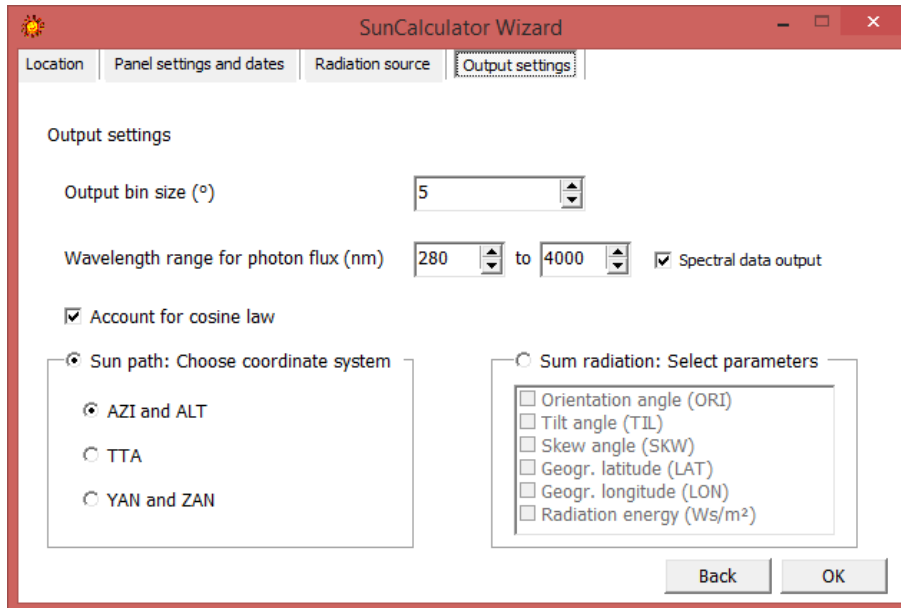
SunCalculator Wizard

Location | Panel settings and dates | Radiation source | Output settings

Output settings

Output bin size (°) 5

Wavelength range for photon flux (nm) 280 to 4000 Spectral data output

Account for cosine law

Sun path: Choose coordinate system

AZI and ALT

TTA

YAN and ZAN

Sum radiation: Select parameters

Orientation angle (ORI)
Tilt angle (TIL)
Skew angle (SKW)
Geogr. latitude (LAT)
Geogr. longitude (LON)
Radiation energy (Ws/m²)

Back OK